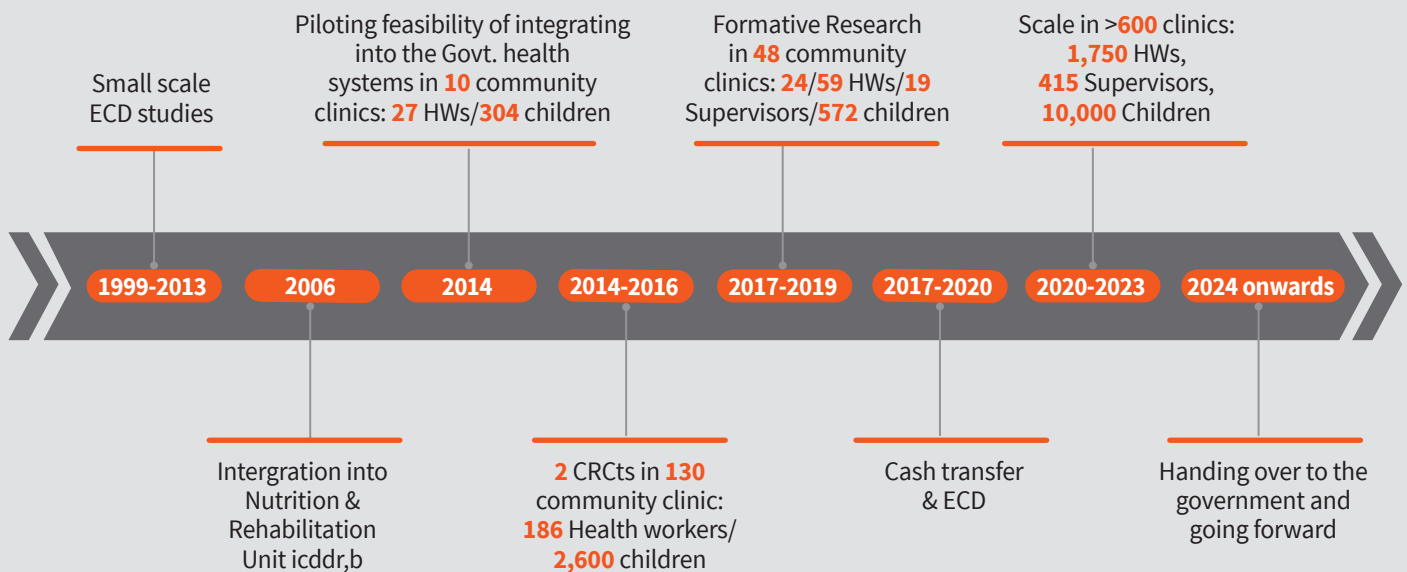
Small scale ECD studies

Piloting feasibility of integrating into the Govt. health systems in 10 community clinics: 27 HWs/304 children

Formative Research in 48 community clinics: 24/59 HWs/19 Supervisors/572 children

Scale in >600 clinics: 1,750 HWs, 415 Supervisors, 10,000 Children

1999-2013

2006

2014

2014-2016

2017-2019

2017-2020

2020-2023

2024 onwards

Intergration into Nutrition & Rehabilitation Unit icddr,b

2 CRCTs in 130 community clinic: 186 Health workers/ 2,600 children

Cash transfer & ECD

Handing over to the government and going forward